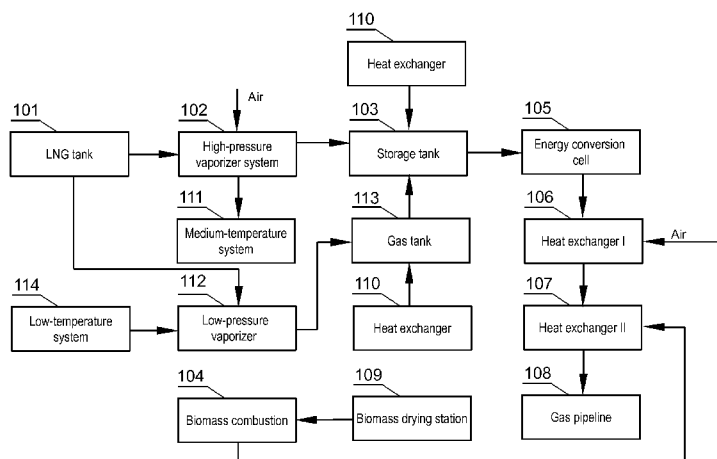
110
Heat exchanger

Air

101
LNG tank

102
High-pressure vaporizer system

103
Storage tank

105
Energy conversion cell

111
Medium-temperature system

113
Gas tank

106
Heat exchanger I

Air

114
Low-temperature system

112
Low-pressure vaporizer

110
Heat exchanger

107
Heat exchanger II

104
Biomass combustion

109
Biomass drying station

108
Gas pipeline